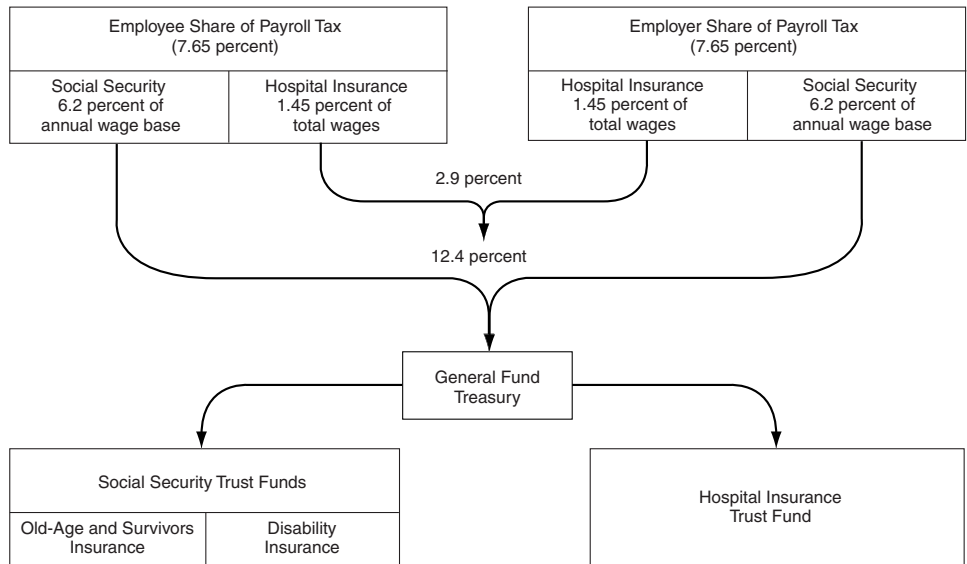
Employee Share of Payroll Tax
(7.65 percent)

Social Security
6.2 percent of
annual wage base

Hospital Insurance
1.45 percent of
total wages

Employer Share of Payroll Tax
(7.65 percent)

Hospital Insurance
1.45 percent of
total wages

Social Security
6.2 percent of
annual wage base

2.9 percent

12.4 percent

General Fund
Treasury

Social Security Trust Funds

Old-Age and Survivors
Insurance

Disability
Insurance

Hospital Insurance
Trust Fund